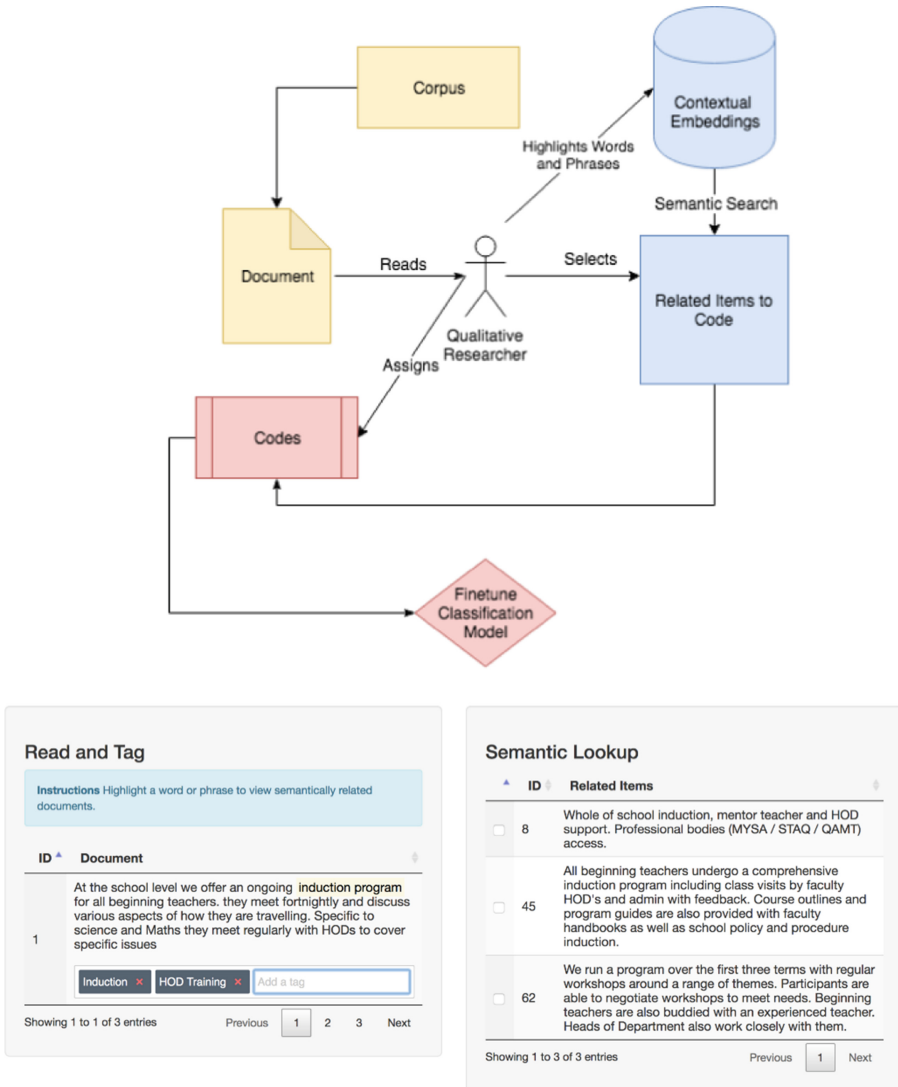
Corpus

Contextual Embeddings

Highlights Words and Phrases

Semantic Search

Document

Reads

Selects

Related Items to Code

Qualitative Researcher

Assigns

Codes

Finetune Classification Model

Read and Tag

Instructions Highlight a word or phrase to view semantically related documents.

| ID | Document |
|---|---|
| 1 | At the school level we offer an ongoing induction program for all beginning teachers. they meet fortnightly and discuss various aspects of how they are travelling. Specific to science and Maths they meet regularly with HODs to cover specific issues |

Induction × HOD Training × Add a tag

Showing 1 to 1 of 3 entries

Previous 1 2 3 Next

Semantic Lookup

| | ID | Related Items |
|---|---|---|
| | 8 | Whole of school induction, mentor teacher and HOD support. Professional bodies (MYSA / STAQ / QAMT) access. |
| | 45 | All beginning teachers undergo a comprehensive induction program including class visits by faculty HOD's and admin with feedback. Course outlines and program guides are also provided with faculty handbooks as well as school policy and procedure induction. |
| | 62 | We run a program over the first three terms with regular workshops around a range of themes. Participants are able to negotiate workshops to meet needs. Beginning teachers are also buddied with an experienced teacher. Heads of Department also work closely with them. |

Showing 1 to 3 of 3 entries

Previous 1 Next